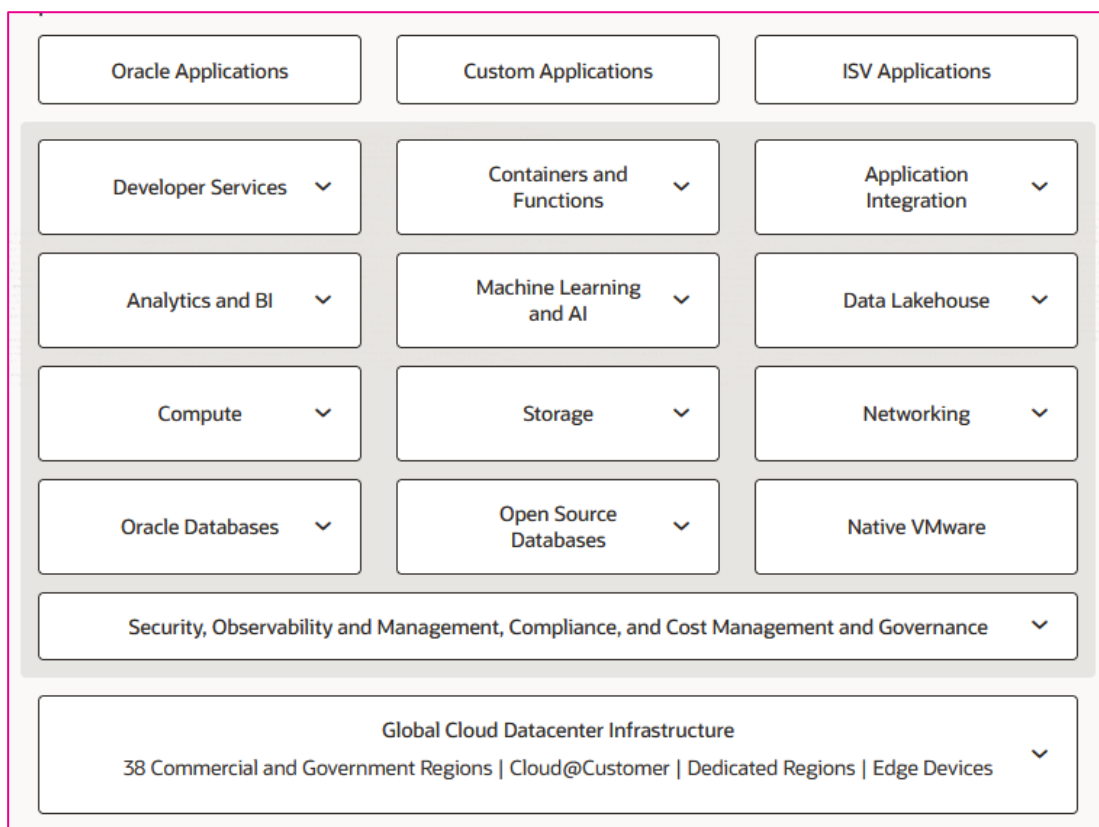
Oracle Applications

Custom Applications

ISV Applications

Developer Services

Containers and Functions

Application Integration

Analytics and BI

Machine Learning and AI

Data Lakehouse

Compute

Storage

Networking

Oracle Databases

Open Source Databases

Native VMware

Security, Observability and Management, Compliance, and Cost Management and Governance

Global Cloud Datacenter Infrastructure

38 Commercial and Government Regions | Cloud@Customer | Dedicated Regions | Edge Devices